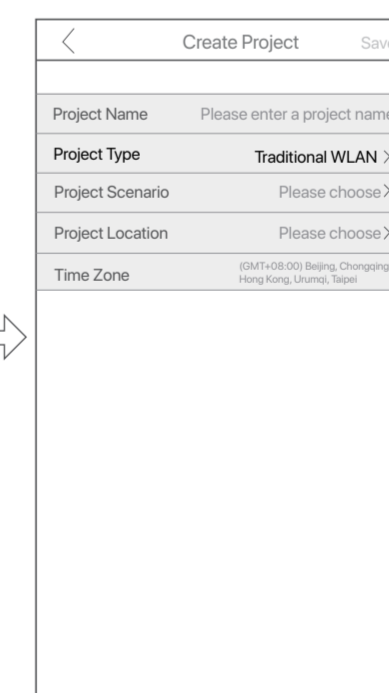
Create Project Sav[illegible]

Project Name Please enter a project nam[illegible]

Project Type Traditional WLAN >

Project Scenario Please choose >

Project Location Please choose >

Time Zone (GMT+08:00) Beijing, Chongqing, Hong Kong, Urumqi, Taipei